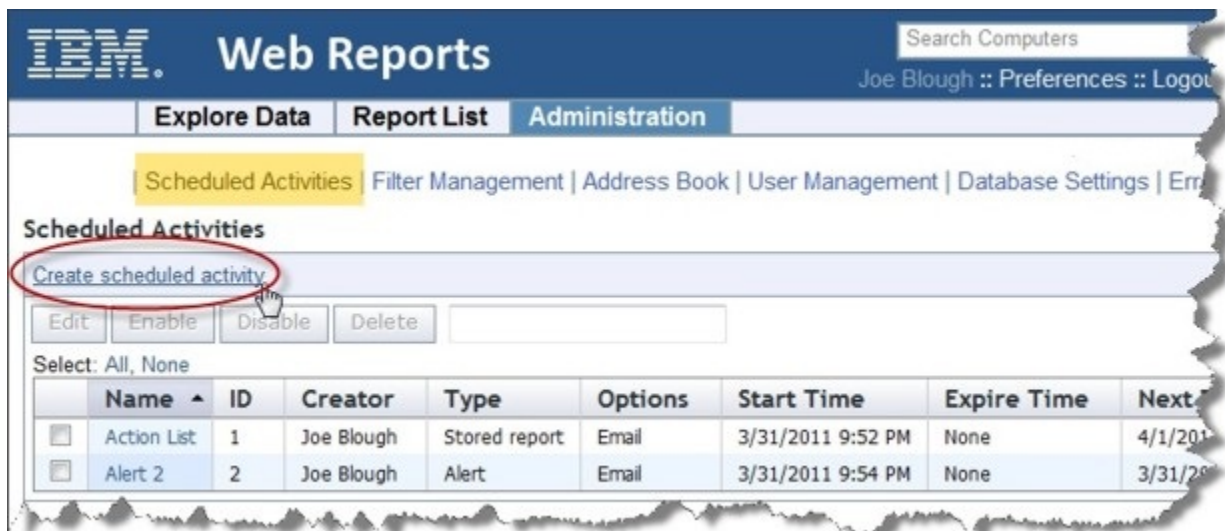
IBM. Web Reports

Search Computers

Joe Blough :: Preferences :: Logo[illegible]

Explore Data | Report List | Administration

| Scheduled Activities | Filter Management | Address Book | User Management | Database Settings | Err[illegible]

Scheduled Activities

Create scheduled activity

Edit | Enable | Disable | Delete

Select: All, None

| | Name ▲ | ID | Creator | Type | Options | Start Time | Expire Time | Next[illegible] |
|---|---|---|---|---|---|---|---|---|
| | Action List | 1 | Joe Blough | Stored report | Email | 3/31/2011 9:52 PM | None | 4/1/20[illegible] |
| | Alert 2 | 2 | Joe Blough | Alert | Email | 3/31/2011 9:54 PM | None | 3/31/2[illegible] |